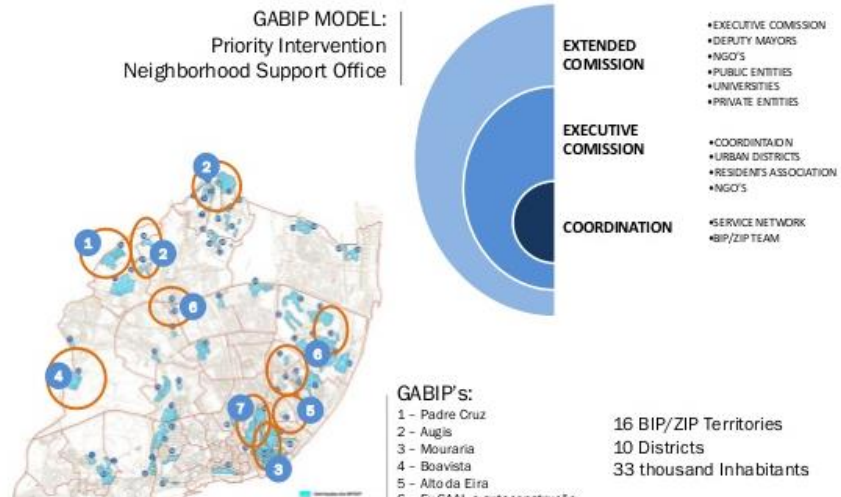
GABIP MODEL:
Priority Intervention
Neighborhood Support Office

EXTENDED COMISSION
•EXECUTIVE COMISSION
•DEPUTY MAYORS
•NGO'S
•PUBLIC ENTITIES
•UNIVERSITIES
•PRIVATE ENTITIES

EXECUTIVE COMISSION
•COORDINTAION
•URBAN DISTRICTS
•RESIDENTS ASSOCIATION
•NGO'S

COORDINATION
•SERVICE NETWORK
•BIP/ZIP TEAM

2
1
2
6
6
4
7
5
3

GABIP's:
1 – Padre Cruz
2 – Augis
3 – Mouraria
4 – Boavista
5 – Alto da Eira
6 – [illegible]

16 BIP/ZIP Territories
10 Districts
33 thousand Inhabitants